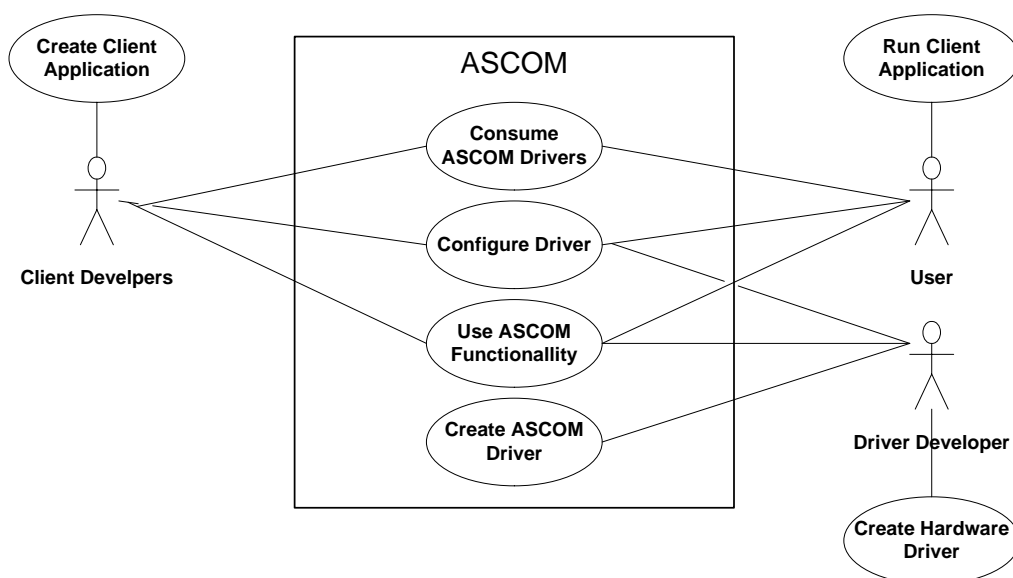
Create Client Application

ASCOM

Run Client Application

Consume ASCOM Drivers

Configure Driver

Use ASCOM Functionallity

Create ASCOM Driver

Client Develpers

User

Driver Developer

Create Hardware Driver